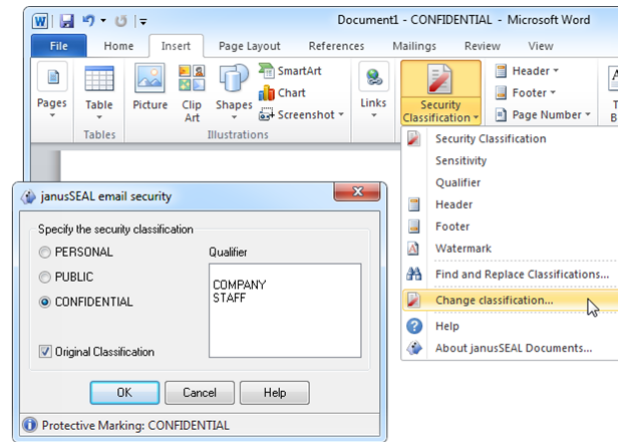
Document1 - CONFIDENTIAL - Microsoft Word

File Home Insert Page Layout References Mailings Review View

Pages Table Picture Clip Art Shapes SmartArt Chart Screenshot Links Security Classification Header Footer Page Number

Tables Illustrations

Security Classification
Sensitivity
Qualifier
Header
Footer
Watermark
Find and Replace Classifications...
Change classification...
Help
About janusSEAL Documents...

janusSEAL email security

Specify the security classification

PERSONAL
PUBLIC
CONFIDENTIAL

Qualifier

COMPANY
STAFF

Original Classification

OK Cancel Help

Protective Marking: CONFIDENTIAL